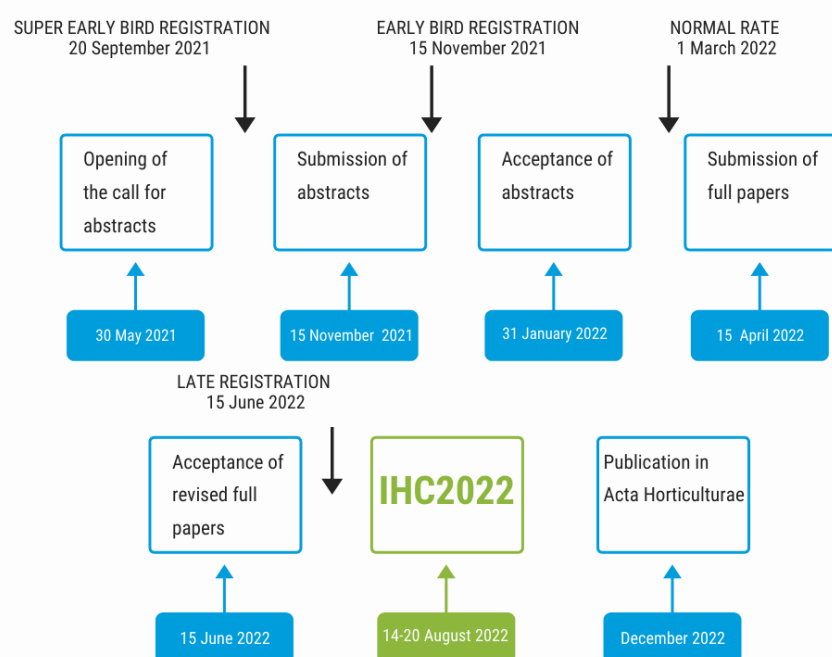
SUPER EARLY BIRD REGISTRATION
20 September 2021

EARLY BIRD REGISTRATION
15 November 2021

NORMAL RATE
1 March 2022

Opening of the call for abstracts

Submission of abstracts

Acceptance of abstracts

Submission of full papers

30 May 2021

15 November 2021

31 January 2022

15 April 2022

LATE REGISTRATION
15 June 2022

Acceptance of revised full papers

IHC2022

Publication in Acta Horticulturae

15 June 2022

14-20 August 2022

December 2022